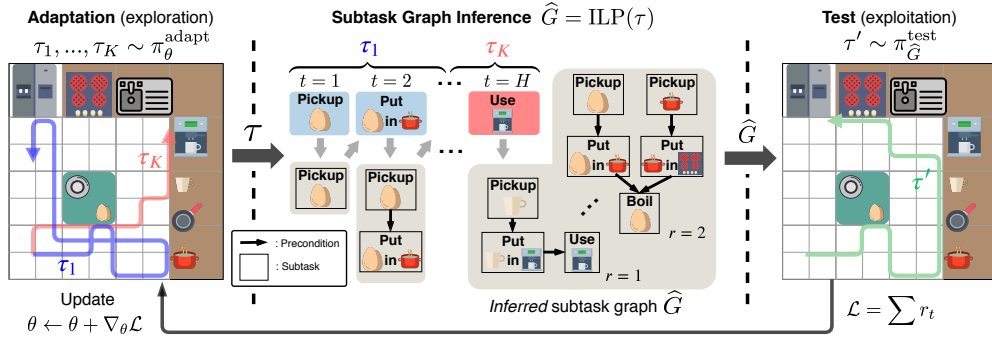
**Adaptation** (exploration)

$\tau_1, ..., \tau_K \sim \pi_\theta^{\text{adapt}}$

$\tau_K$

$\tau_1$

Update

$\theta \leftarrow \theta + \nabla_\theta \mathcal{L}$

$\tau$

**Subtask Graph Inference** $\widehat{G} = \text{ILP}(\tau)$

$\tau_1$

$\tau_K$

$t = 1$ $t = 2$ ... $t = H$

Pickup

Put in

Use

Pickup

Pickup

Put in

: Precondition

: Subtask

Pickup

Pickup

Put in

Put in

Boil

$r = 2$

Pickup

Put in

Use

$r = 1$

*Inferred* subtask graph $\widehat{G}$

$\widehat{G}$

**Test** (exploitation)

$\tau' \sim \pi_{\widehat{G}}^{\text{test}}$

$\tau'$

$\mathcal{L} = \sum r_t$